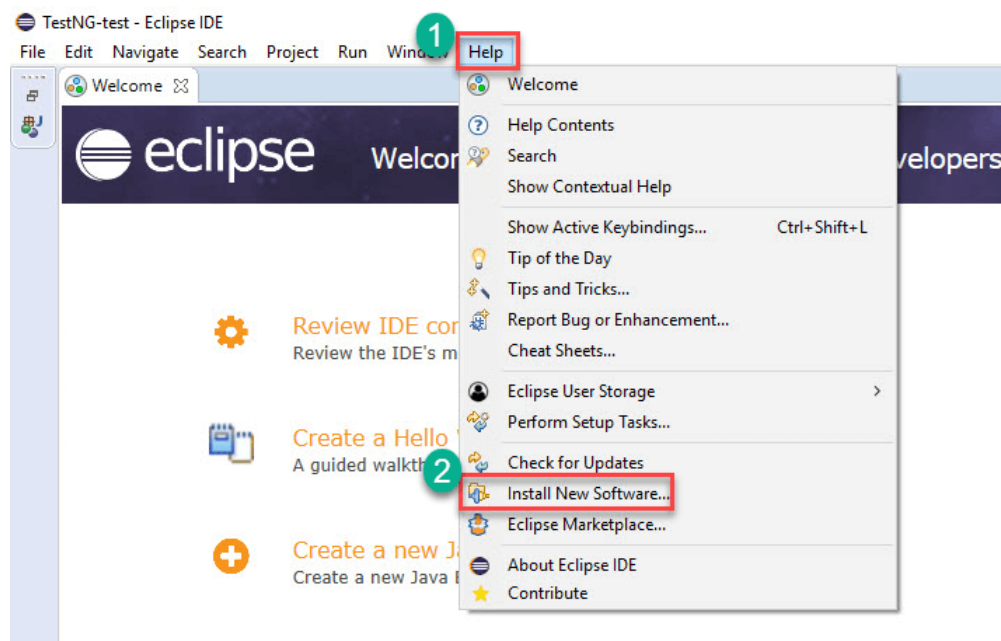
TestNG-test - Eclipse IDE

File Edit Navigate Search Project Run Windo 1 Help

Welcome

eclipse Welco velopers

Review IDE co
Review the IDE's m

Create a Hello
A guided walkth

Create a new Ja
Create a new Java

Welcome

Help Contents
Search
Show Contextual Help

Show Active Keybindings... Ctrl+Shift+L
Tip of the Day
Tips and Tricks...
Report Bug or Enhancement...
Cheat Sheets...

Eclipse User Storage >
Perform Setup Tasks...

Check for Updates
2 Install New Software...
Eclipse Marketplace...

About Eclipse IDE
Contribute